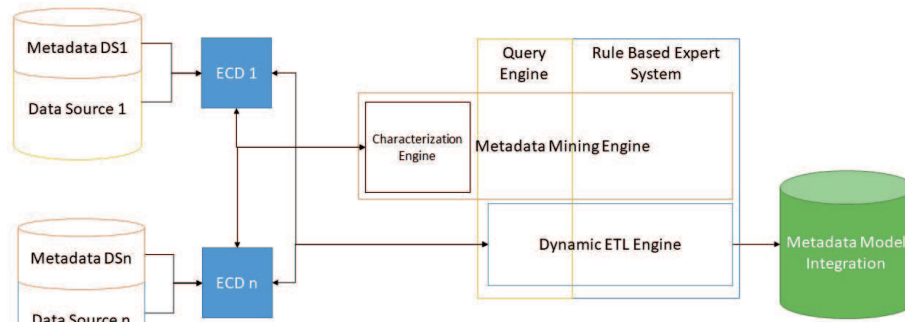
Metadata DS1

Data Source 1

ECD 1

Query Engine

Rule Based Expert System

Characterization Engine

Metadata Mining Engine

Metadata DSn

Data Source n

ECD n

Dynamic ETL Engine

Metadata Model Integration